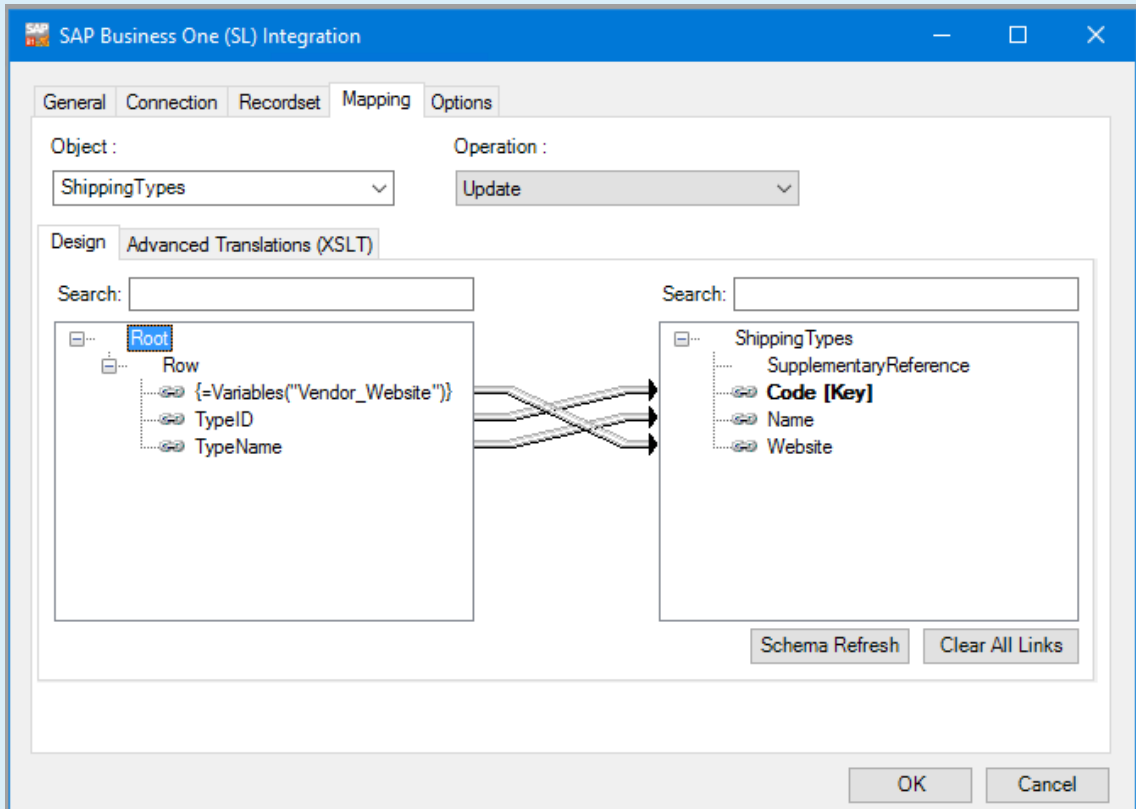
SAP Business One (SL) Integration

General Connection Recordset Mapping Options

Object :
ShippingTypes

Operation :
Update

Design Advanced Translations (XSLT)

Search:

Root
Row
{=Variables("Vendor_Website")}
TypeID
TypeName

Search:

ShippingTypes
SupplementaryReference
Code [Key]
Name
Website

Schema Refresh Clear All Links

OK Cancel